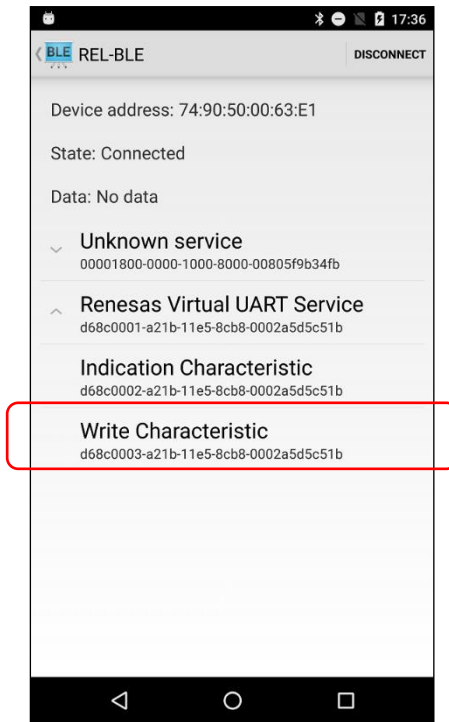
17:36

BLE REL-BLE DISCONNECT

Device address: 74:90:50:00:63:E1

State: Connected

Data: No data

Unknown service
00001800-0000-1000-8000-00805f9b34fb

Renesas Virtual UART Service
d68c0001-a21b-11e5-8cb8-0002a5d5c51b

Indication Characteristic
d68c0002-a21b-11e5-8cb8-0002a5d5c51b

Write Characteristic
d68c0003-a21b-11e5-8cb8-0002a5d5c51b